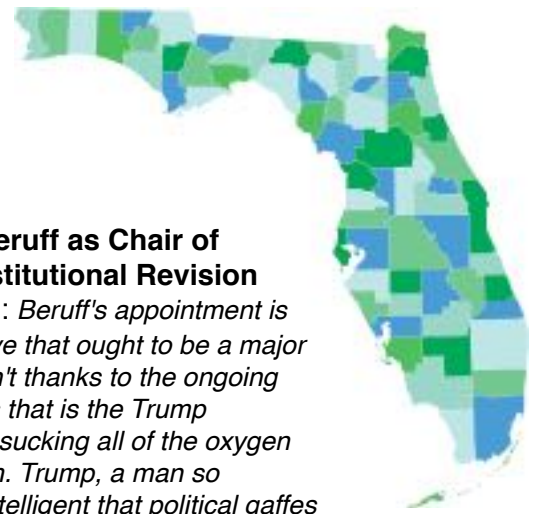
eruff as Chair of stitutional Revision

: *Beruff's appointment is ve that ought to be a major n't thanks to the ongoing that is the Trump sucking all of the oxygen n. Trump, a man so ntelligent that political gaffes*